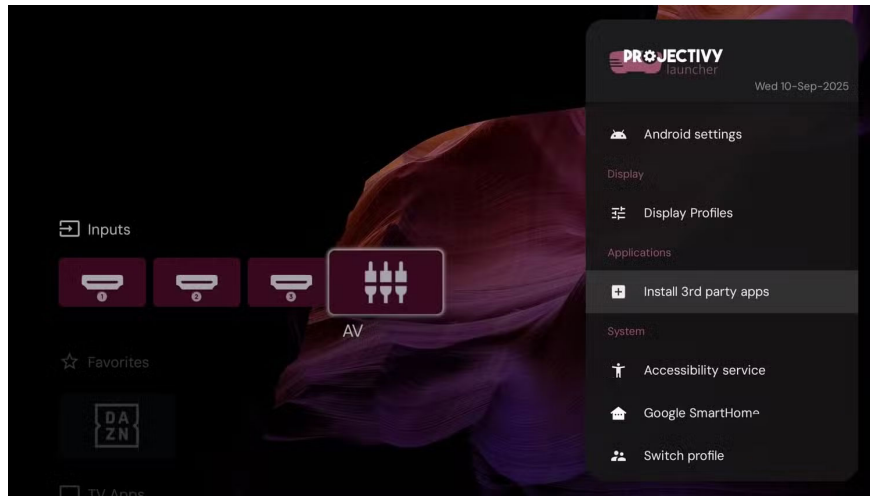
Inputs

1

2

3

AV

Favorites

DA
ZN

TV Apps

PROJECTIVY
launcher

Wed 10-Sep-2025

Android settings

Display

Display Profiles

Applications

Install 3rd party apps

System

Accessibility service

Google SmartHome

Switch profile